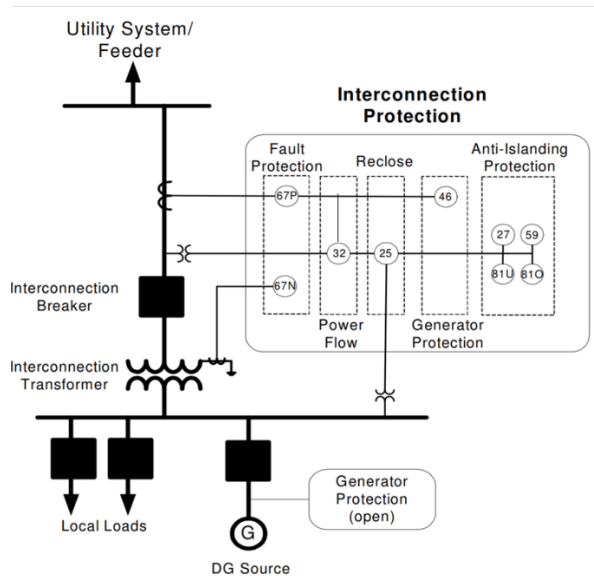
Utility System/ Feeder

Interconnection Protection

Fault Protection

Reclose

Anti-Islanding Protection

67P

46

32

25

27

59

81U

81O

67N

Interconnection Breaker

Power Flow

Generator Protection

Interconnection Transformer

Local Loads

G

DG Source

Generator Protection (open)